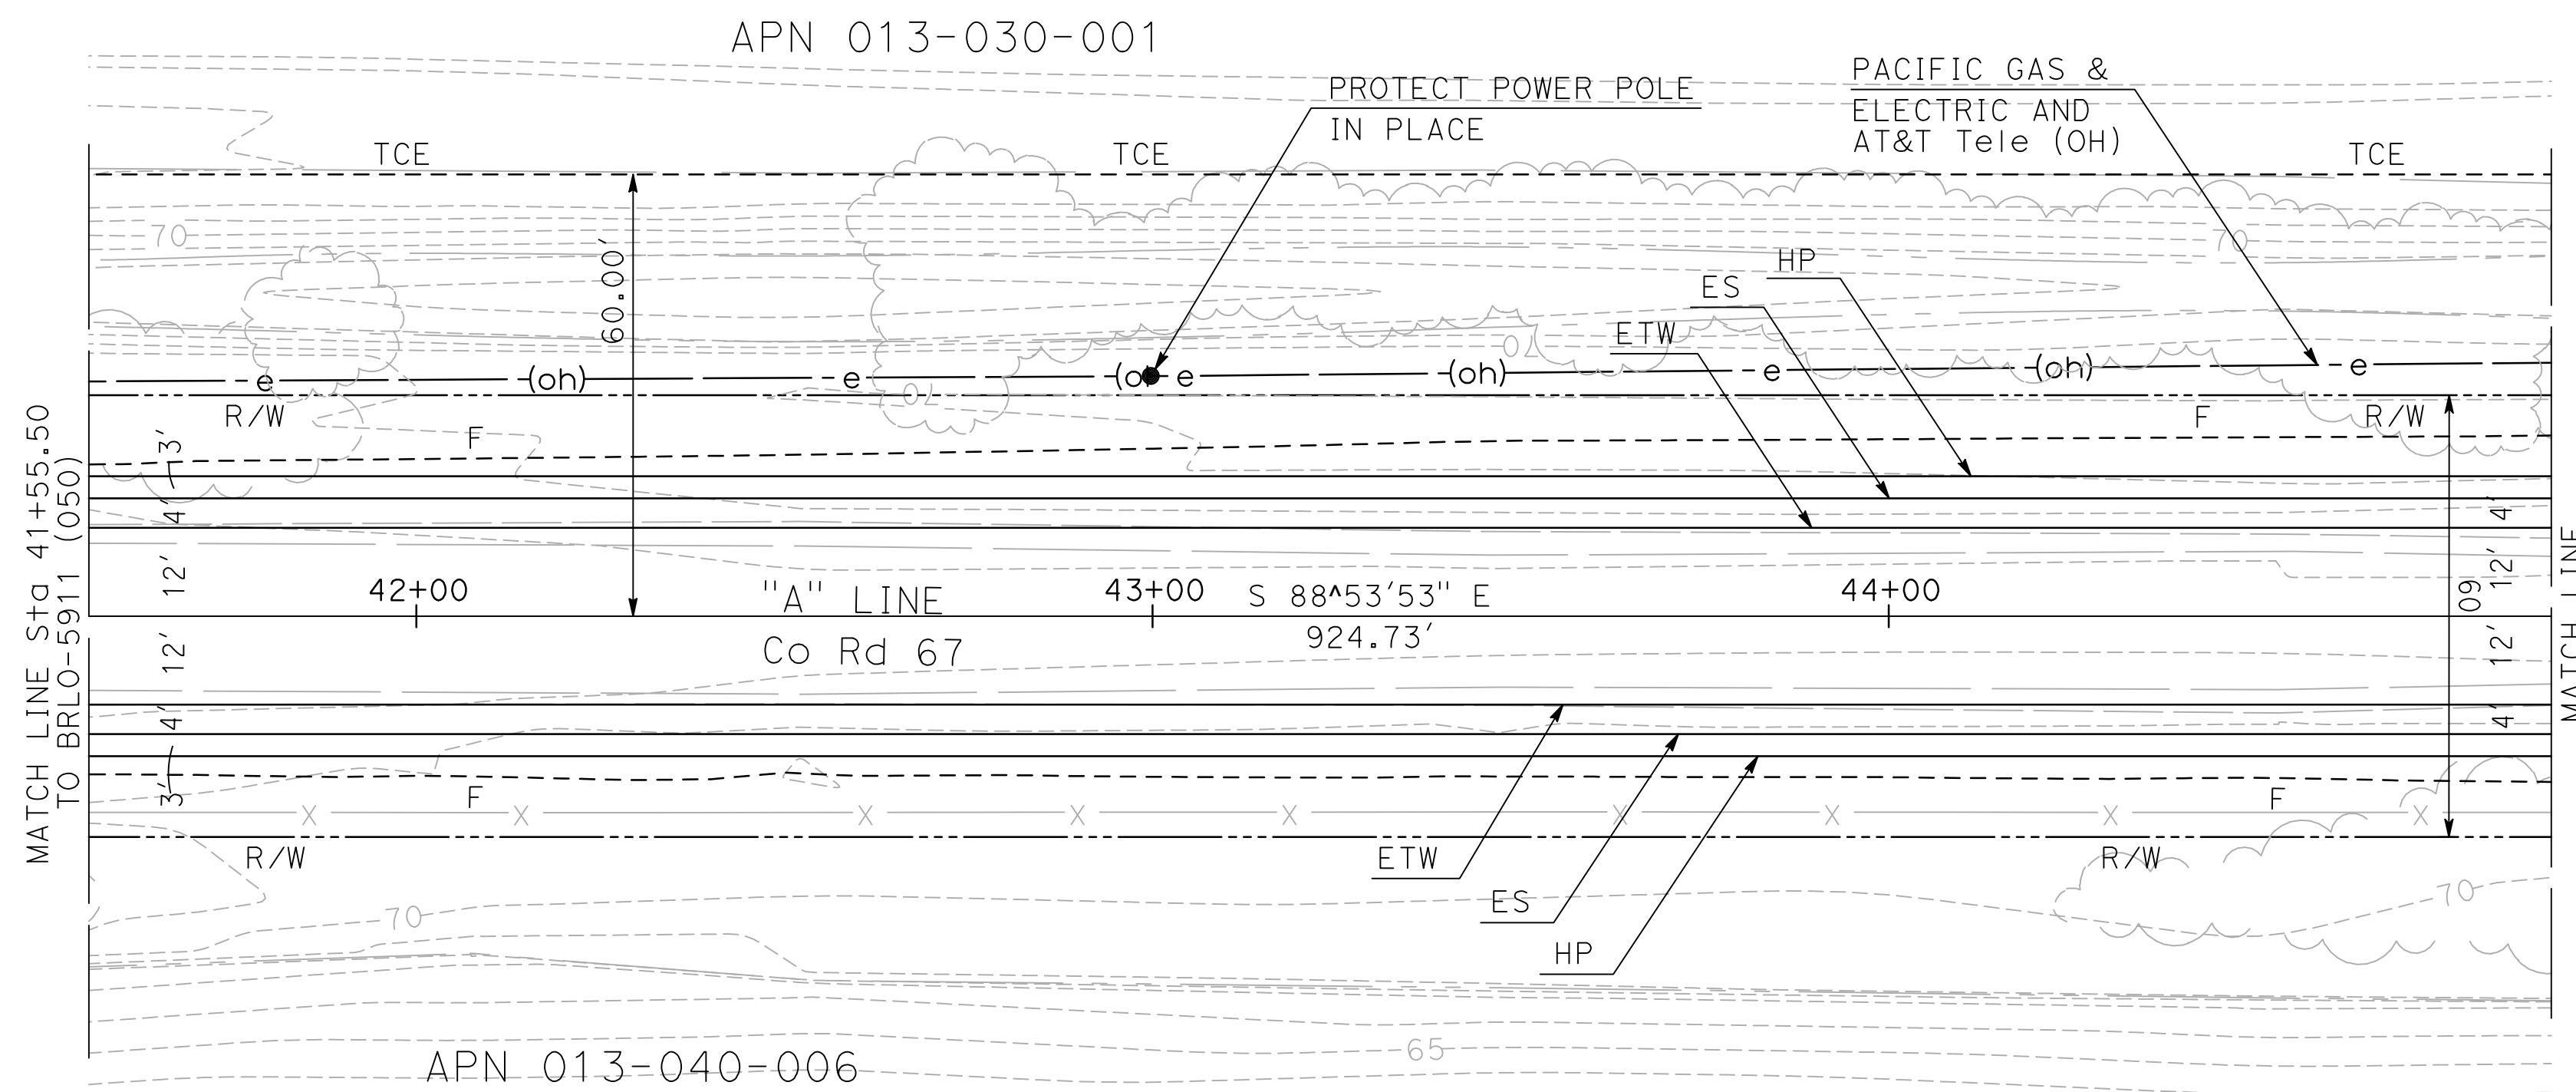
APN 013-030-001

PROTECT POWER POLE IN PLACE

PACIFIC GAS & ELECTRIC AND AT&T Tele (OH)

TCE

TCE

TCE

70

70

60.00'

HP

ES

ETW

e

(oh)

e

(oh

e

(oh)

e

(oh)

e

R/W

F

F

R/W

3'

4'

12'

42+00

"A" LINE

43+00

S 88^53'53" E

44+00

924.73'

Co Rd 67

4'

12'

60'

12'

4'

MATCH LINE Sta 41+55.50 TO BRLO-5911 (050)

MATCH LINE

12'

4'

3'

F

F

R/W

R/W

ETW

ES

HP

70

70

65

APN 013-040-006